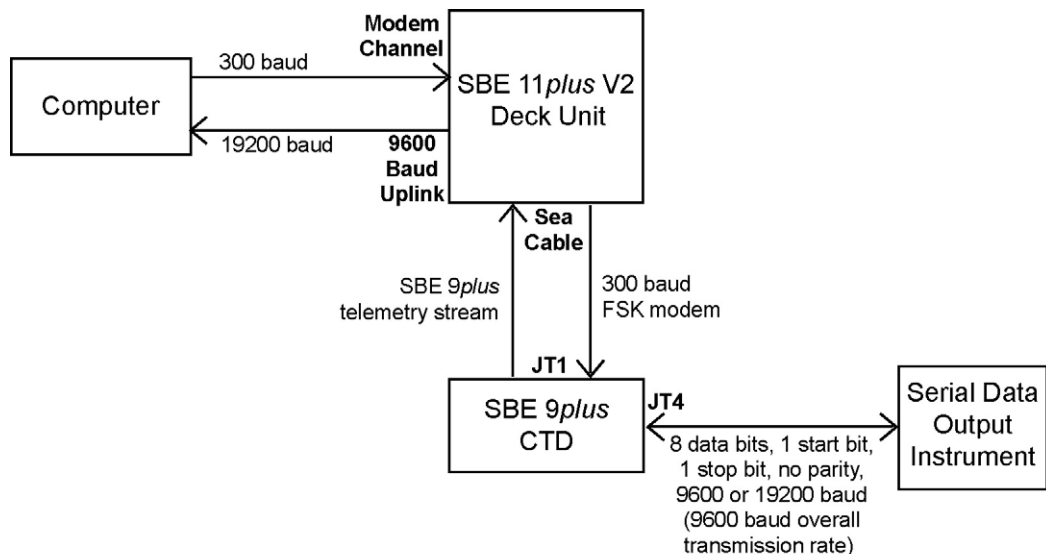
Modem Channel

300 baud

Computer

SBE 11*plus* V2 Deck Unit

19200 baud

9600 Baud Uplink

Sea Cable

SBE 9*plus* telemetry stream

300 baud FSK modem

JT1

SBE 9*plus* CTD

JT4

8 data bits, 1 start bit, 1 stop bit, no parity, 9600 or 19200 baud (9600 baud overall transmission rate)

Serial Data Output Instrument